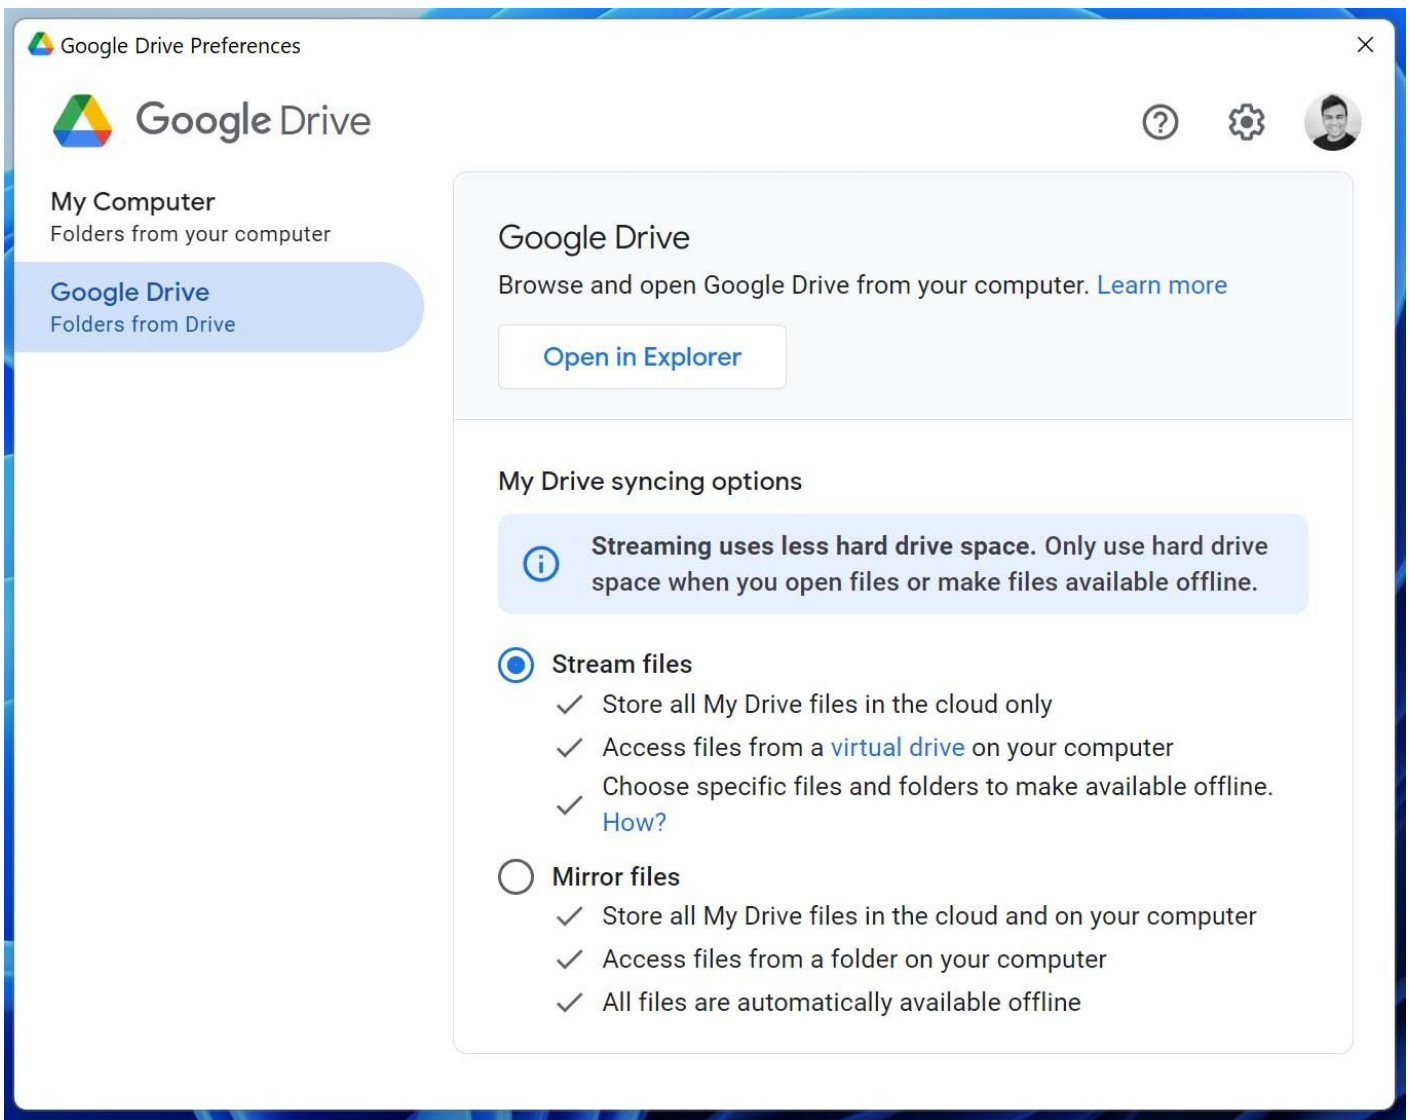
Google Drive Preferences

Google Drive

My Computer
Folders from your computer

Google Drive
Folders from Drive

Google Drive
Browse and open Google Drive from your computer. Learn more

Open in Explorer

My Drive syncing options

Streaming uses less hard drive space. Only use hard drive space when you open files or make files available offline.

Stream files
✓ Store all My Drive files in the cloud only
✓ Access files from a virtual drive on your computer
✓ Choose specific files and folders to make available offline. How?

Mirror files
✓ Store all My Drive files in the cloud and on your computer
✓ Access files from a folder on your computer
✓ All files are automatically available offline